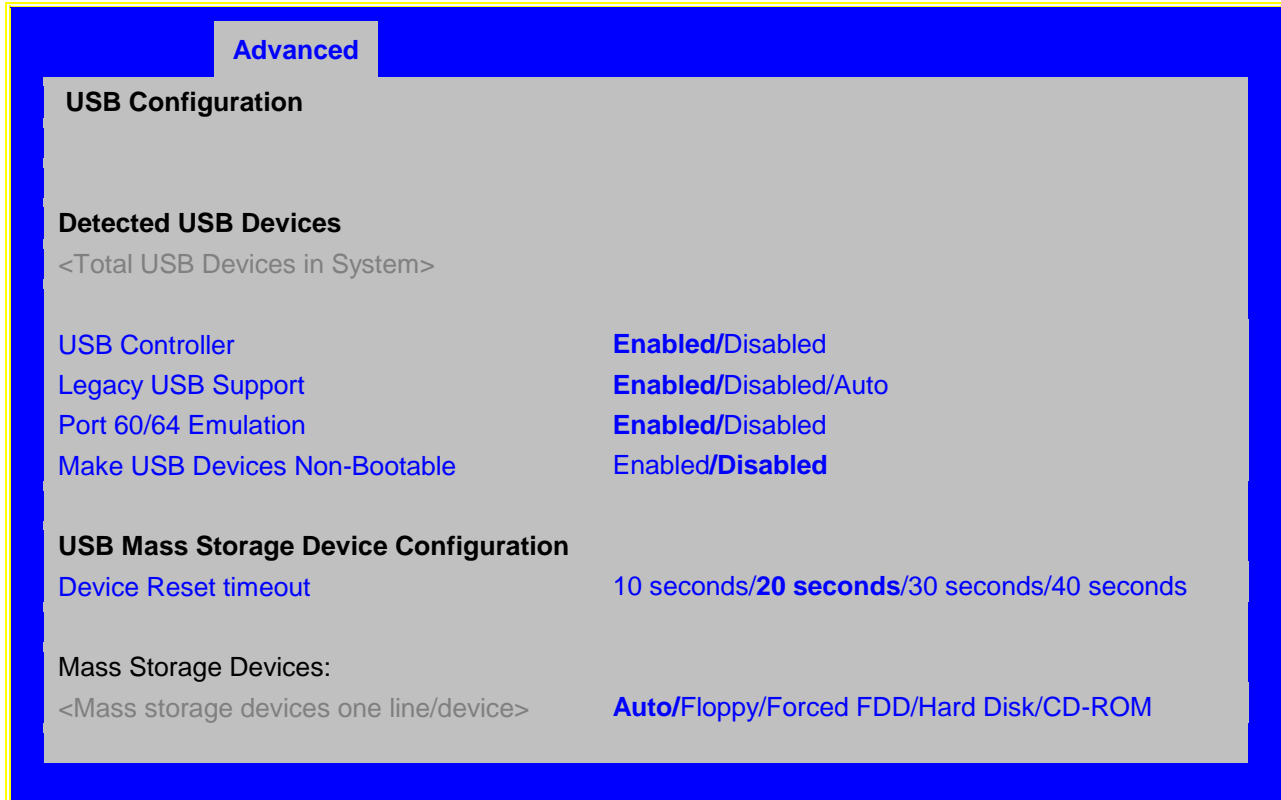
Advanced

USB Configuration

Detected USB Devices
<Total USB Devices in System>

USB Controller Enabled/Disabled
Legacy USB Support Enabled/Disabled/Auto
Port 60/64 Emulation Enabled/Disabled
Make USB Devices Non-Bootable Enabled/Disabled

USB Mass Storage Device Configuration
Device Reset timeout 10 seconds/20 seconds/30 seconds/40 seconds

Mass Storage Devices:
<Mass storage devices one line/device> Auto/Floppy/Forced FDD/Hard Disk/CD-ROM